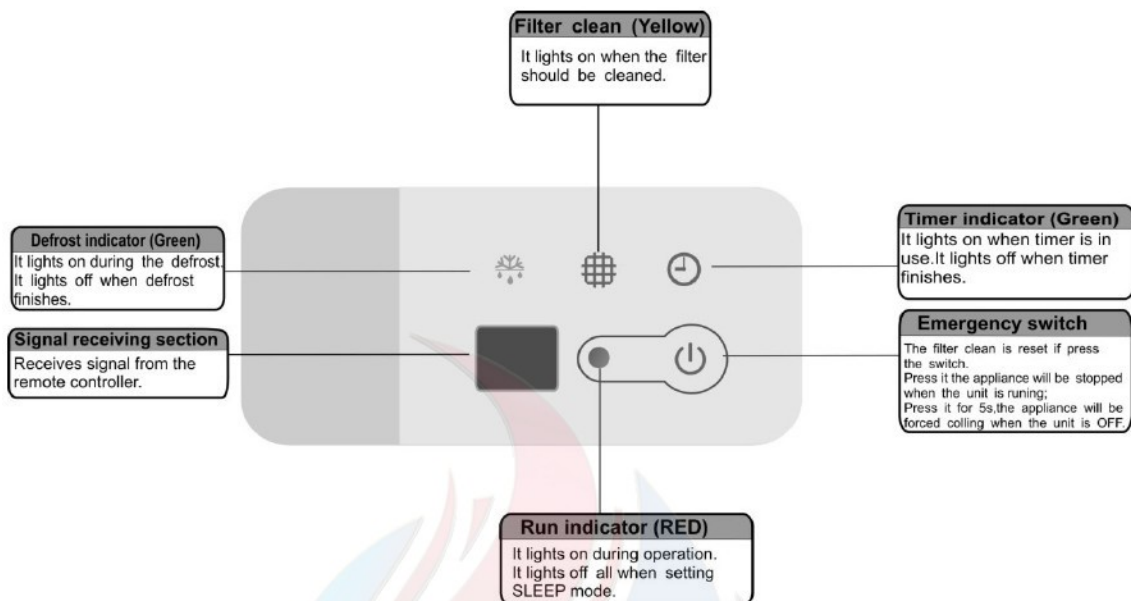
Filter clean (Yellow)
It lights on when the filter should be cleaned.

Defrost indicator (Green)
It lights on during the defrost. It lights off when defrost finishes.

Timer indicator (Green)
It lights on when timer is in use.It lights off when timer finishes.

Signal receiving section
Receives signal from the remote controller.

Emergency switch
The filter clean is reset if press the switch.
Press it the appliance will be stopped when the unit is runing;
Press it for 5s,the appliance will be forced colling when the unit is OFF.

Run indicator (RED)
It lights on during operation.
It lights off all when setting SLEEP mode.